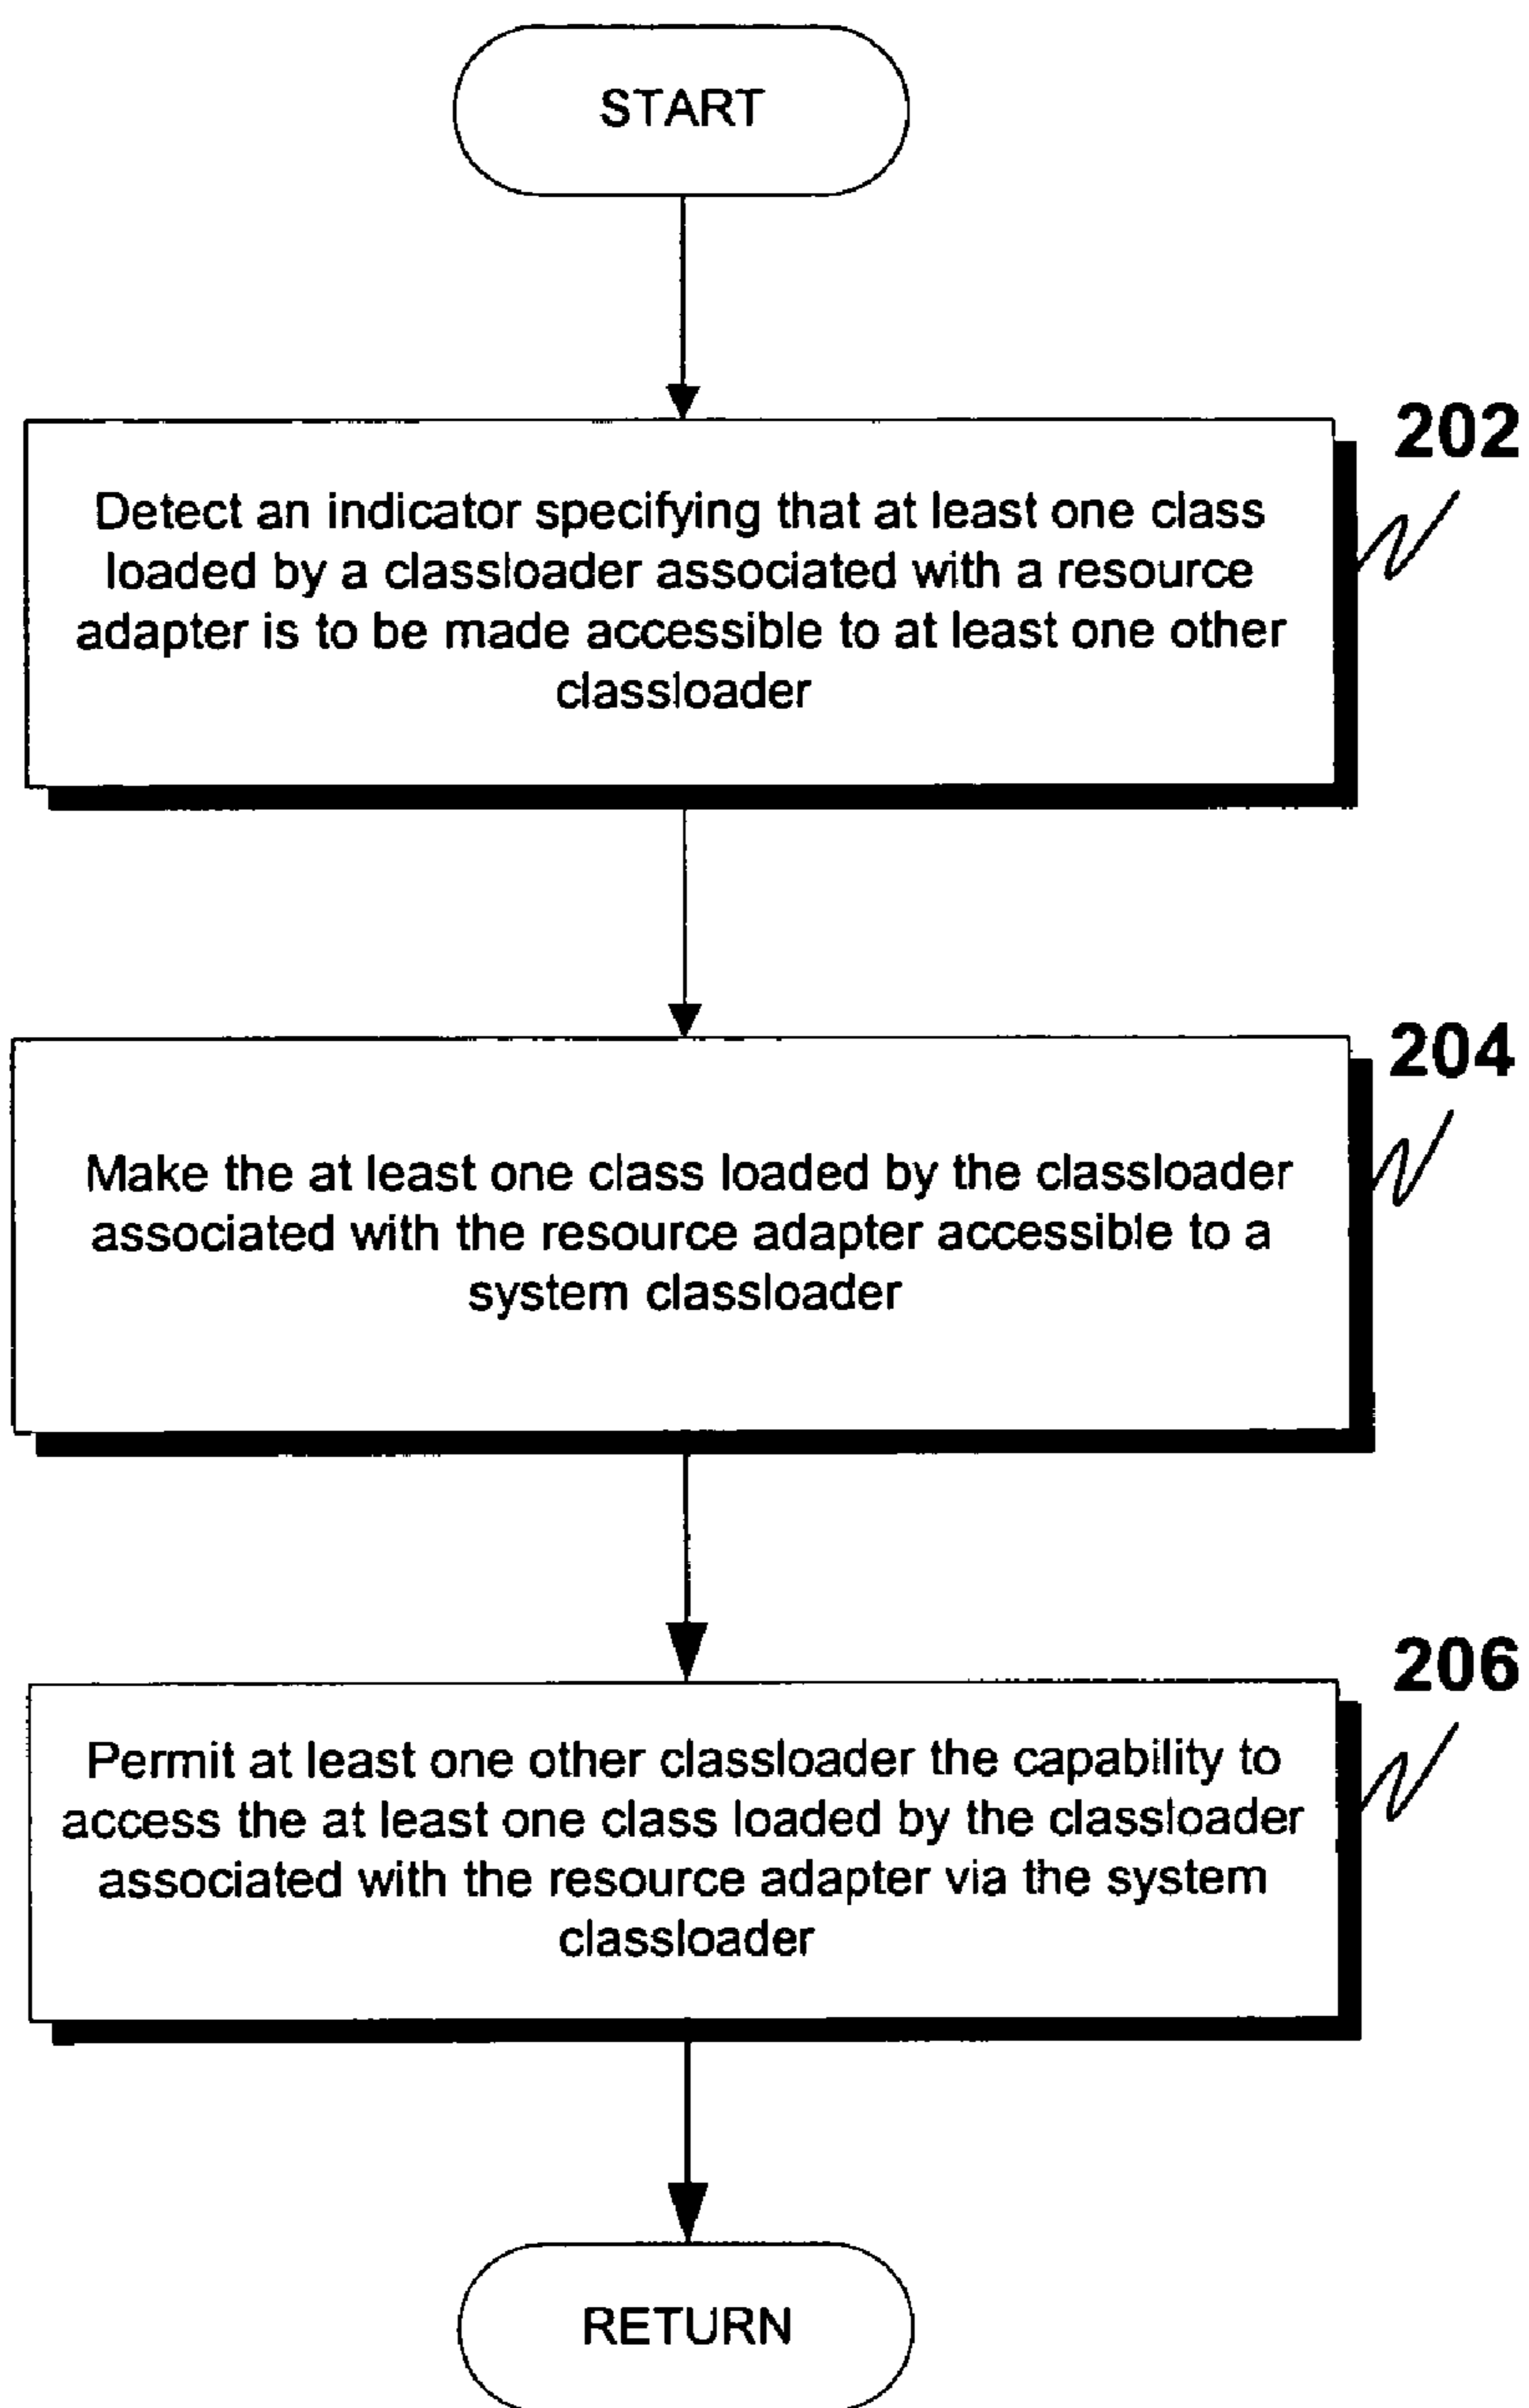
START

202

Detect an indicator specifying that at least one class loaded by a classloader associated with a resource adapter is to be made accessible to at least one other classloader

204

Make the at least one class loaded by the classloader associated with the resource adapter accessible to a system classloader

206

Permit at least one other classloader the capability to access the at least one class loaded by the classloader associated with the resource adapter via the system classloader

RETURN